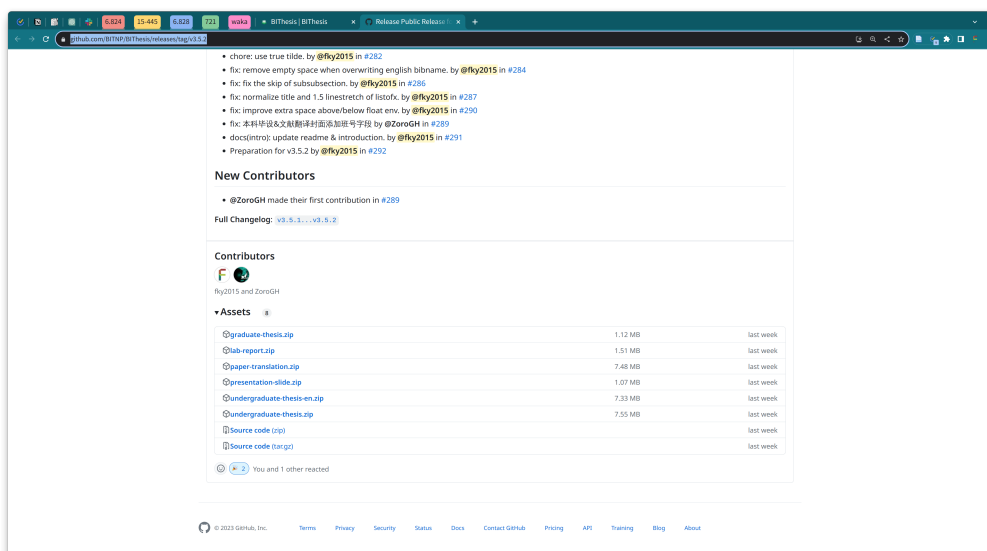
6.824 15-445 6.828 721 waka BIThesis | BIThesis × Release Public Release × +

github.com/BITNP/BIThesis/releases/tag/v3.5.2

- chore: use true tilde. by @fky2015 in #282
- fix: remove empty space when overwriting english bibname. by @fky2015 in #284
- fix: fix the skip of subsubsection. by @fky2015 in #286
- fix: normalize title and 1.5 linestretch of listofx. by @fky2015 in #287
- fix: improve extra space above/below float env. by @fky2015 in #290
- fix: 本科毕设&文献翻译封面添加班号字段 by @ZoroGH in #289
- docs(intro): update readme & introduction. by @fky2015 in #291
- Preparation for v3.5.2 by @fky2015 in #292

New Contributors

- @ZoroGH made their first contribution in #289

Full Changelog: v3.5.1...v3.5.2

Contributors

fky2015 and ZoroGH

Assets 8

| | | |
|---|---|---|
| graduate-thesis.zip | 1.12 MB | last week |
| lab-report.zip | 1.51 MB | last week |
| paper-translation.zip | 7.48 MB | last week |
| presentation-slide.zip | 1.07 MB | last week |
| undergraduate-thesis-en.zip | 7.33 MB | last week |
| undergraduate-thesis.zip | 7.55 MB | last week |
| Source code (zip) | | last week |
| Source code (tar.gz) | | last week |

2 You and 1 other reacted

© 2023 GitHub, Inc. Terms Privacy Security Status Docs Contact GitHub Pricing API Training Blog About